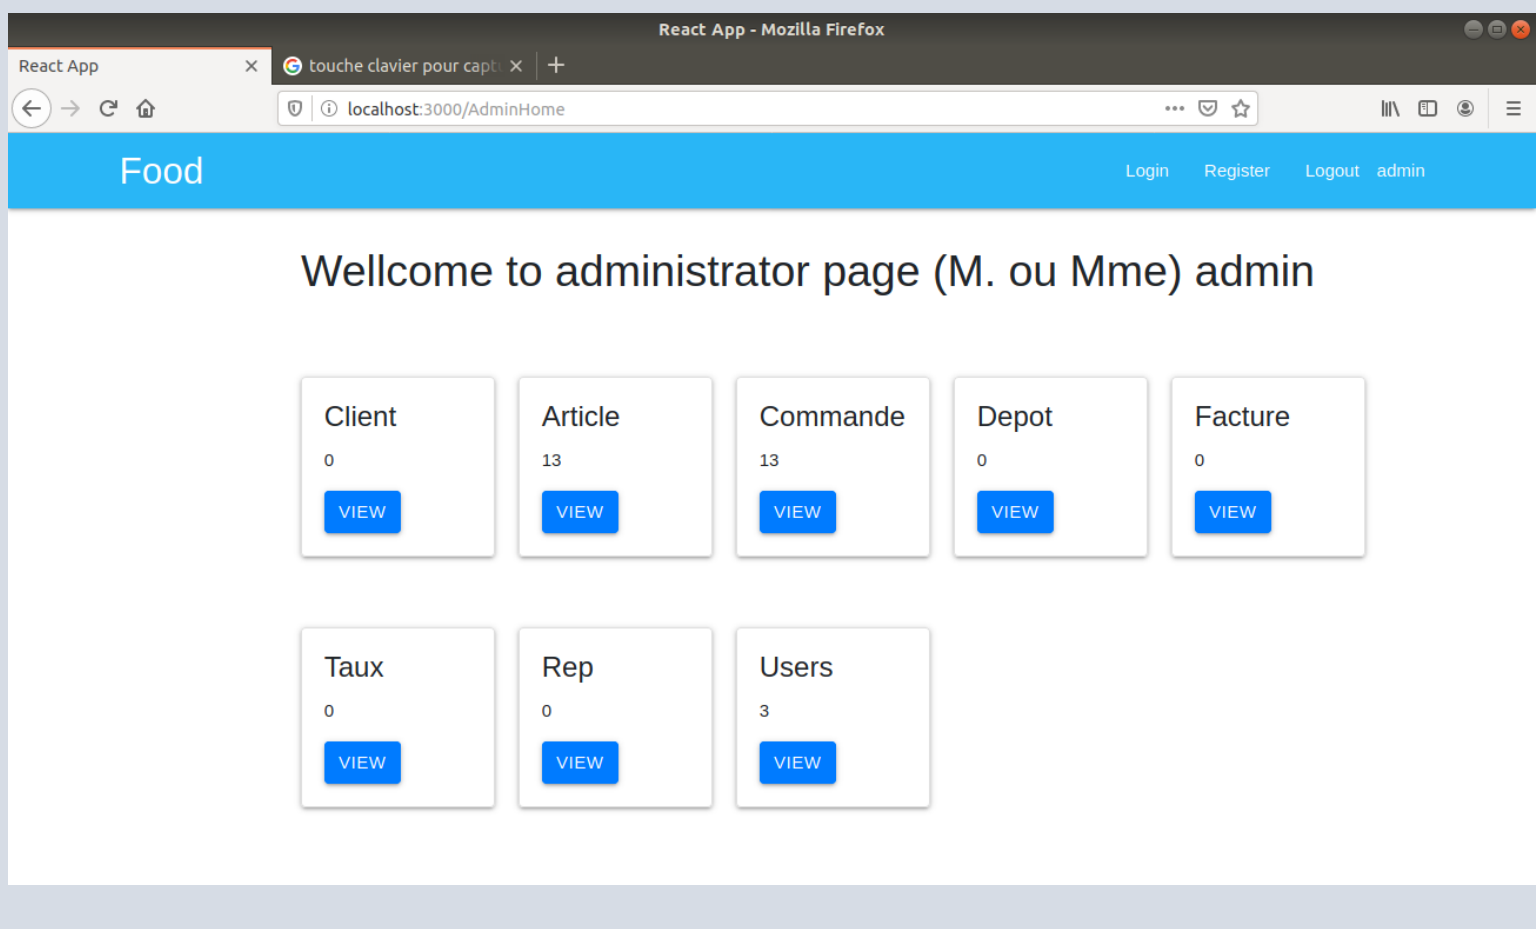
React App - Mozilla Firefox

React App ×
touche clavier pour capt ×
+

localhost:3000/AdminHome

Food
Login Register Logout admin

Wellcome to administrator page (M. ou Mme) admin

Client
0
VIEW

Article
13
VIEW

Commande
13
VIEW

Depot
0
VIEW

Facture
0
VIEW

Taux
0
VIEW

Rep
0
VIEW

Users
3
VIEW